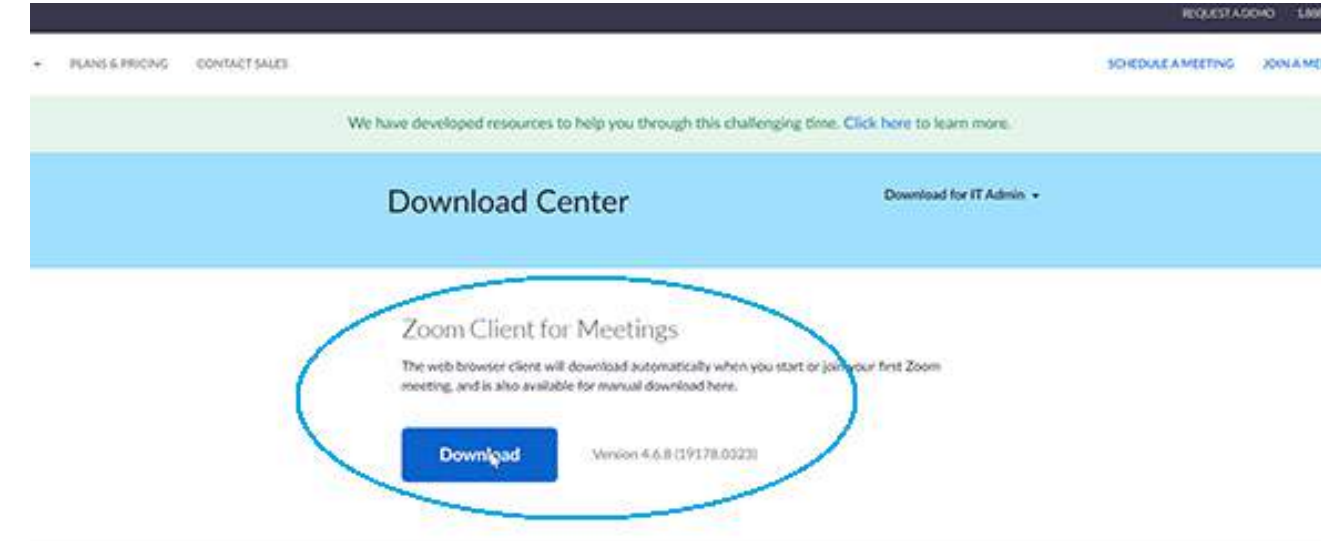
REQUEST A DEMO 1.88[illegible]

PLANS & PRICING CONTACT SALES

SCHEDULE A MEETING JOIN A ME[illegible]

We have developed resources to help you through this challenging time. Click here to learn more.

Download Center

Download for IT Admin

Zoom Client for Meetings

The web browser client will download automatically when you start or join your first Zoom meeting, and is also available for manual download here.

Download

Version 4.6.8 (19178.0323)